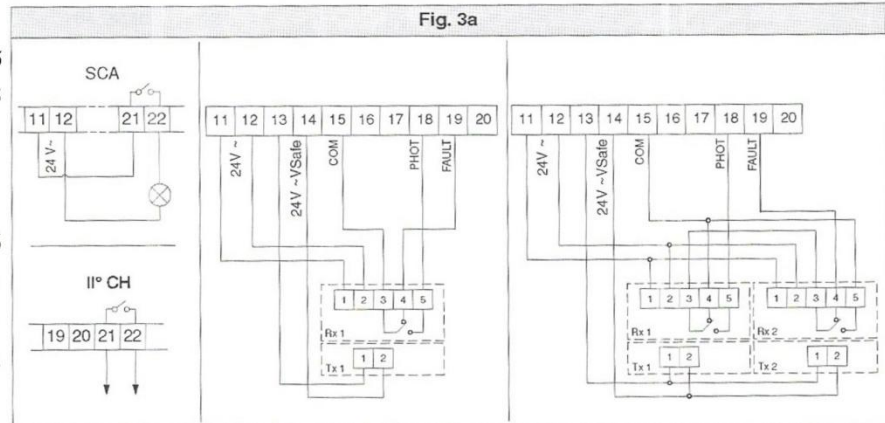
Fig. 3a

SCA

11 12 21 22

24 V~

II° CH

19 20 21 22

11 12 13 14 15 16 17 18 19 20

24V ~

24V ~VSafe

COM

PHOT

FAULT

1 2 3 4 5

Rx 1

1 2

Tx 1

11 12 13 14 15 16 17 18 19 20

24V ~

24V ~VSafe

COM

PHOT

FAULT

1 2 3 4 5

Rx 1

1 2 3 4 5

Rx 2

1 2

Tx 1

1 2

Tx 2